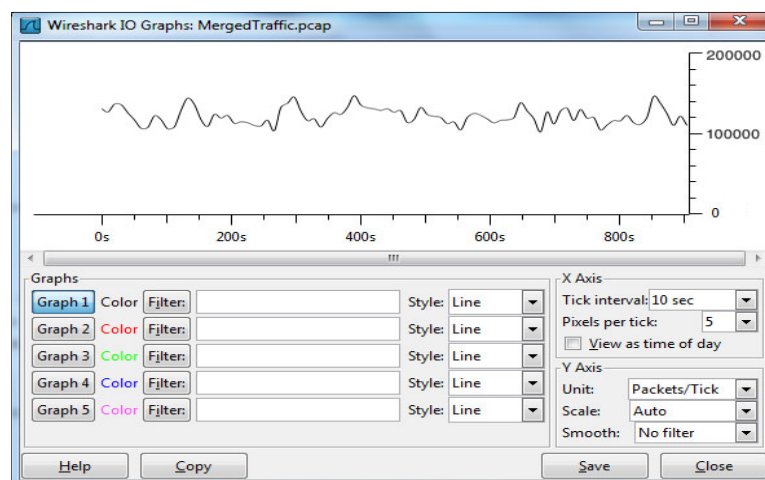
Wireshark IO Graphs: MergedTraffic.pcap

200000
100000
0

0s 200s 400s 600s 800s

Graphs
Graph 1 Color Filter: Style: Line
Graph 2 Color Filter: Style: Line
Graph 3 Color Filter: Style: Line
Graph 4 Color Filter: Style: Line
Graph 5 Color Filter: Style: Line

X Axis
Tick interval: 10 sec
Pixels per tick: 5
View as time of day

Y Axis
Unit: Packets/Tick
Scale: Auto
Smooth: No filter

Help Copy Save Close